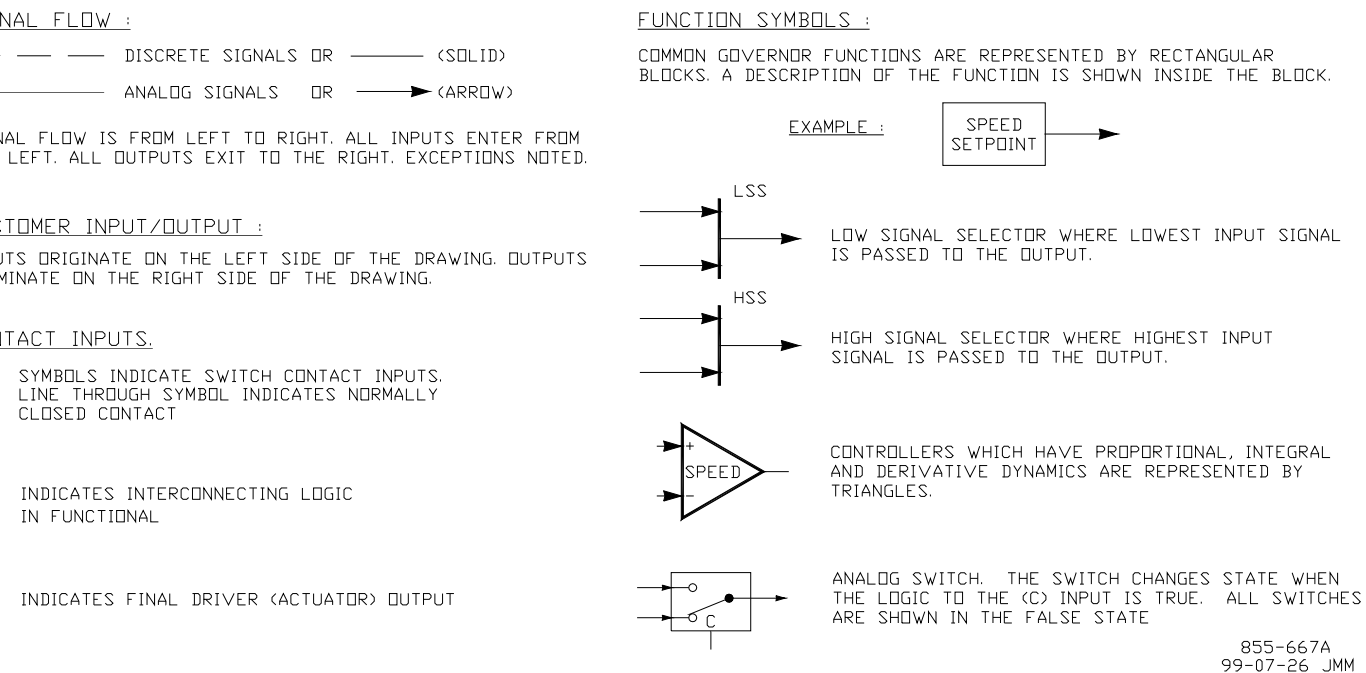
NAL FLOW :

DISCRETE SIGNALS OR (SOLID)

ANALOG SIGNALS OR (ARROW)

NAL FLOW IS FROM LEFT TO RIGHT. ALL INPUTS ENTER FROM LEFT. ALL OUTPUTS EXIT TO THE RIGHT. EXCEPTIONS NOTED.

STOMER INPUT/OUTPUT :

UTS ORIGINATE ON THE LEFT SIDE OF THE DRAWING. OUTPUTS MINATE ON THE RIGHT SIDE OF THE DRAWING.

NTACT INPUTS.

SYMBOLS INDICATE SWITCH CONTACT INPUTS. LINE THROUGH SYMBOL INDICATES NORMALLY CLOSED CONTACT

INDICATES INTERCONNECTING LOGIC IN FUNCTIONAL

INDICATES FINAL DRIVER (ACTUATOR) OUTPUT

FUNCTION SYMBOLS :

COMMON GOVERNOR FUNCTIONS ARE REPRESENTED BY RECTANGULAR BLOCKS. A DESCRIPTION OF THE FUNCTION IS SHOWN INSIDE THE BLOCK.

EXAMPLE :

SPEED SETPOINT

LSS

LOW SIGNAL SELECTOR WHERE LOWEST INPUT SIGNAL IS PASSED TO THE OUTPUT.

HSS

HIGH SIGNAL SELECTOR WHERE HIGHEST INPUT SIGNAL IS PASSED TO THE OUTPUT.

+
SPEED
−

CONTROLLERS WHICH HAVE PROPORTIONAL, INTEGRAL AND DERIVATIVE DYNAMICS ARE REPRESENTED BY TRIANGLES.

C

ANALOG SWITCH. THE SWITCH CHANGES STATE WHEN THE LOGIC TO THE (C) INPUT IS TRUE. ALL SWITCHES ARE SHOWN IN THE FALSE STATE

855-667A
99-07-26 JMM